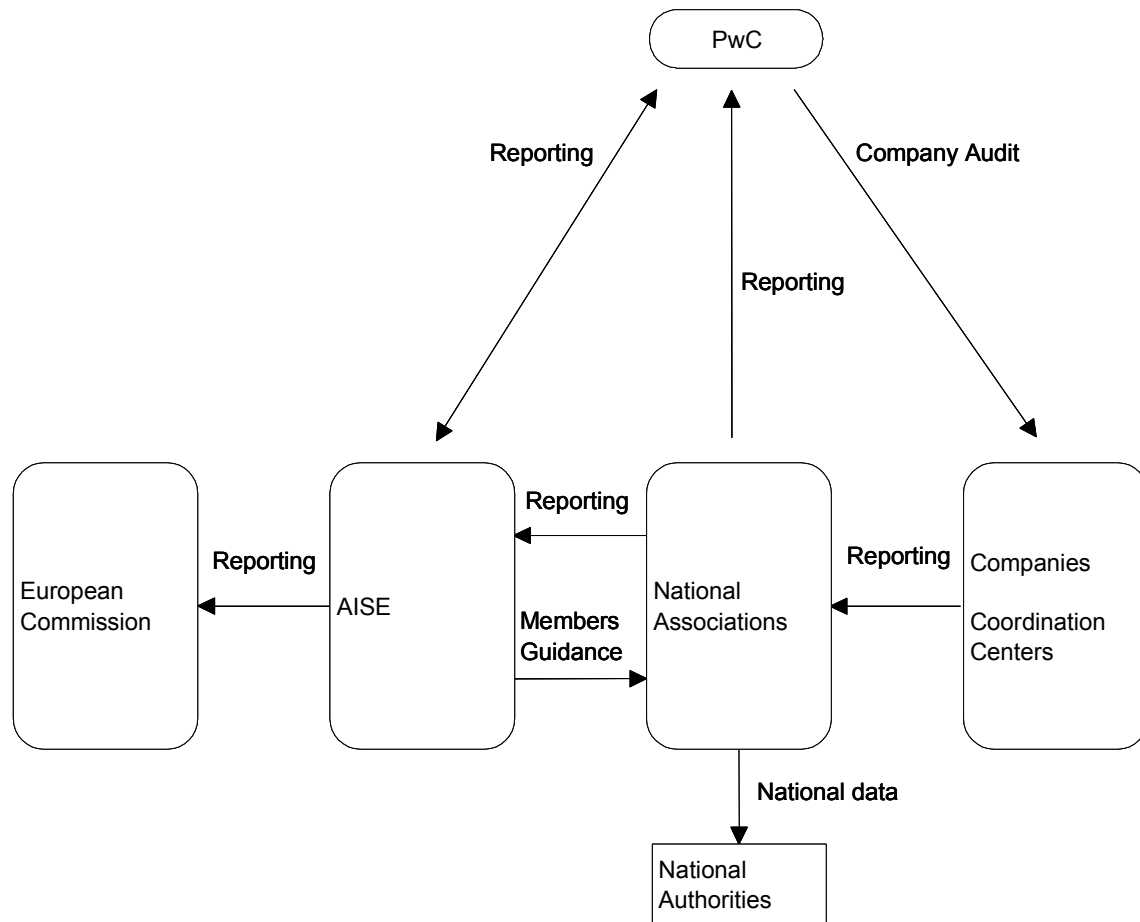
PwC

Reporting

Company Audit

Reporting

European Commission

Reporting

AISE

Reporting

Members Guidance

National Associations

Reporting

Companies

Coordination Centers

National data

National Authorities